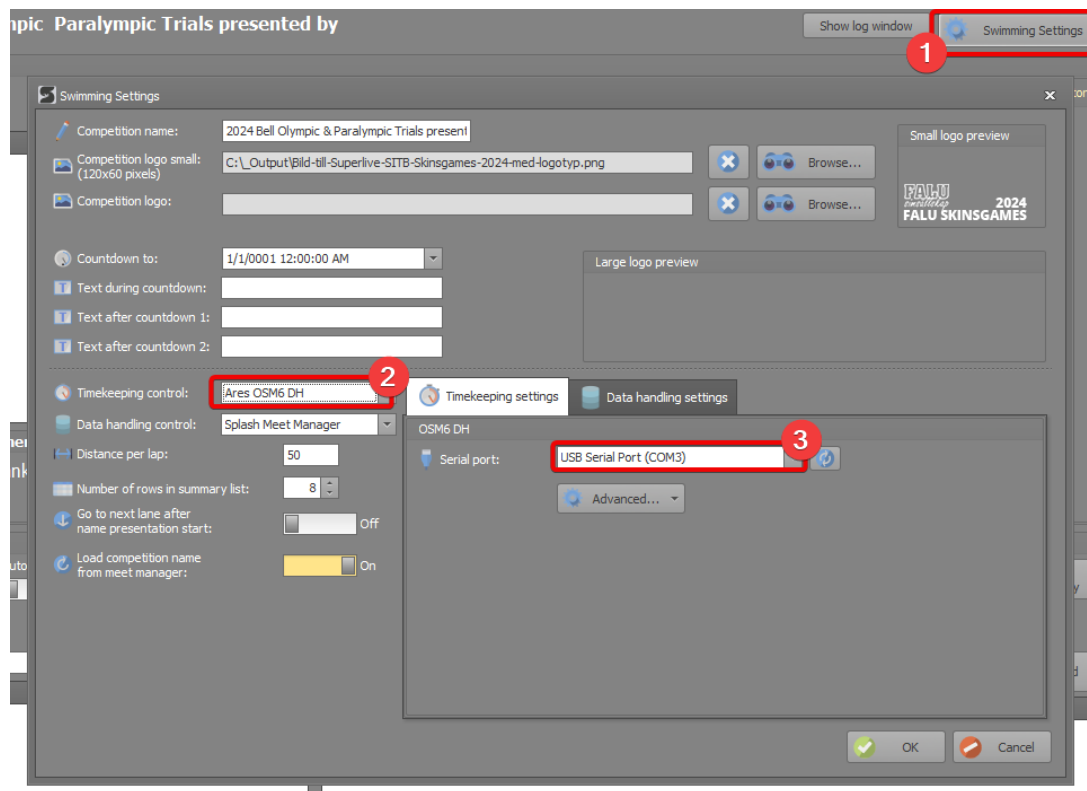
npic Paralympic Trials presented by

Show log window

Swimming Settings

1

Swimming Settings

Competition name: 2024 Bell Olympic & Paralympic Trials present

Competition logo small: (120x60 pixels) C:\_Output\Bild-till-Superlive-SITB-Skinsgames-2024-med-logotyp.png

Browse...

Competition logo:

Browse...

Small logo preview

FALU simsällskap 2024 FALU SKINSGAMES

Countdown to: 1/1/0001 12:00:00 AM

Text during countdown:

Text after countdown 1:

Text after countdown 2:

Large logo preview

Timekeeping control: Ares OSM6 DH

2

Data handling control: Splash Meet Manager

Distance per lap: 50

Number of rows in summary list: 8

Go to next lane after name presentation start: Off

Load competition name from meet manager: On

Timekeeping settings

Data handling settings

OSM6 DH

Serial port: USB Serial Port (COM3)

3

Advanced...

OK

Cancel